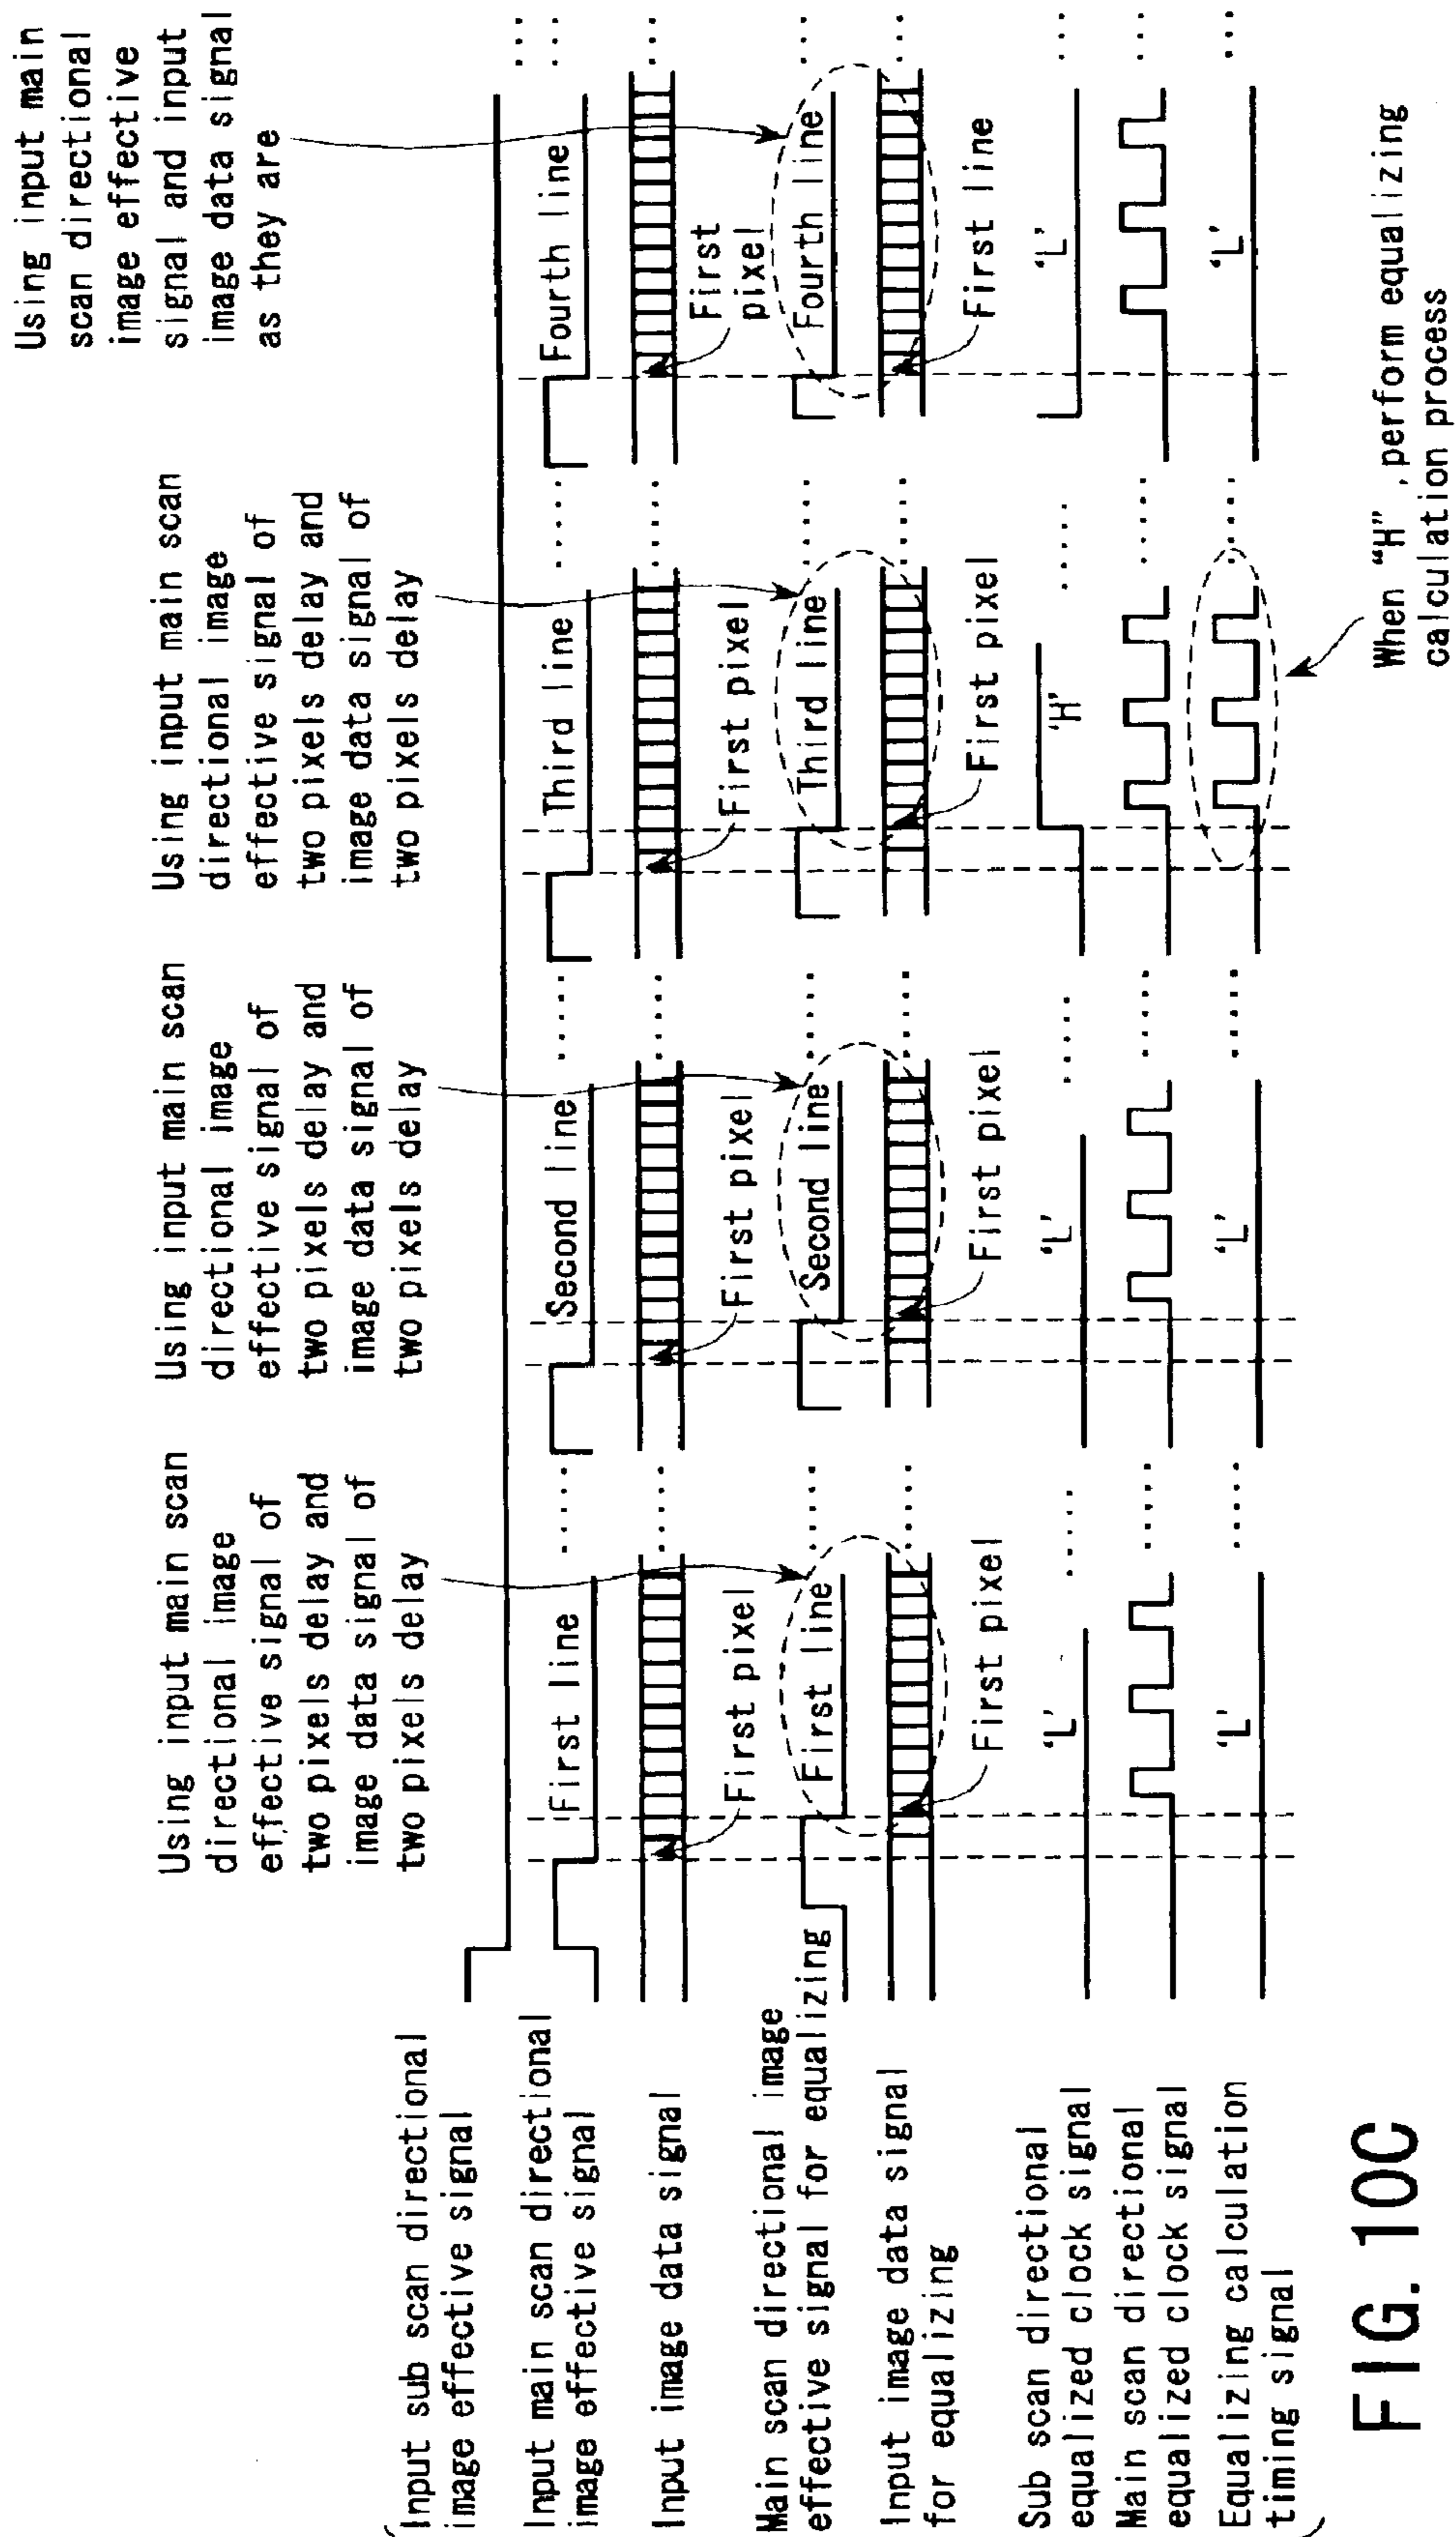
Input sub scan directional image effective signal

Input main scan directional image effective signal

Input image data signal

Main scan directional image effective signal for equalizing

Input image data signal for equalizing

Sub scan directional equalized clock signal

Main scan directional equalized clock signal

Equalizing calculation timing signal

FIG. 10C

Using input main scan directional image effective signal of two pixels delay and image data signal of two pixels delay

Using input main scan directional image effective signal of two pixels delay and image data signal of two pixels delay

Using input main scan directional image effective signal of two pixels delay and image data signal of two pixels delay

Using input main scan directional image effective signal and input image data signal as they are

First line
First pixel
First line
First pixel
'L'
'L'

Second line
First pixel
Second line
First pixel
'L'
'L'

Third line
First pixel
Third line
First pixel
'H'

Fourth line
First pixel
Fourth line
First line
'L'
'L'

When "H", perform equalizing calculation process